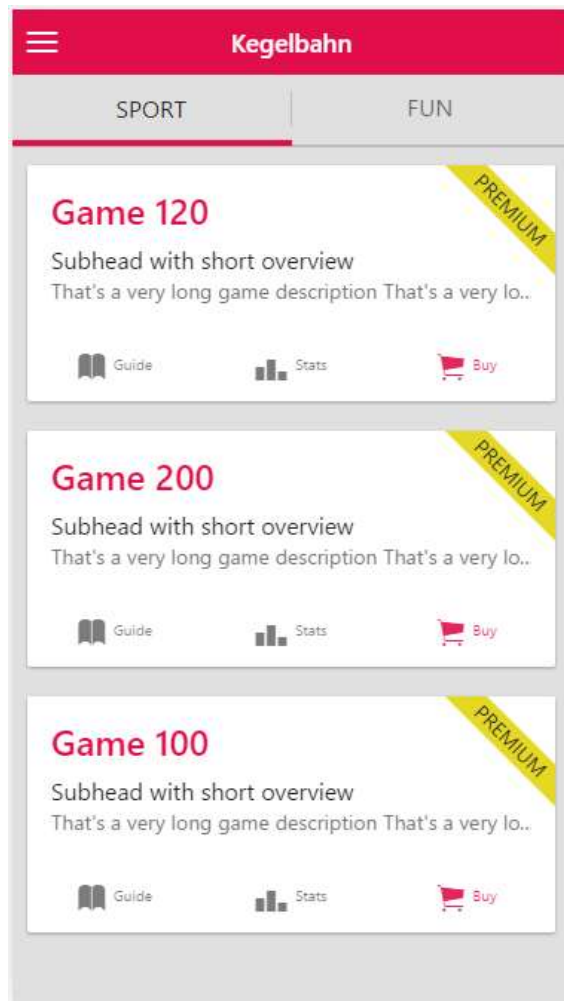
Kegelbahn

SPORT FUN

PREMIUM

Game 120

Subhead with short overview

That's a very long game description That's a very lo..

Guide Stats Buy

PREMIUM

Game 200

Subhead with short overview

That's a very long game description That's a very lo..

Guide Stats Buy

PREMIUM

Game 100

Subhead with short overview

That's a very long game description That's a very lo..

Guide Stats Buy